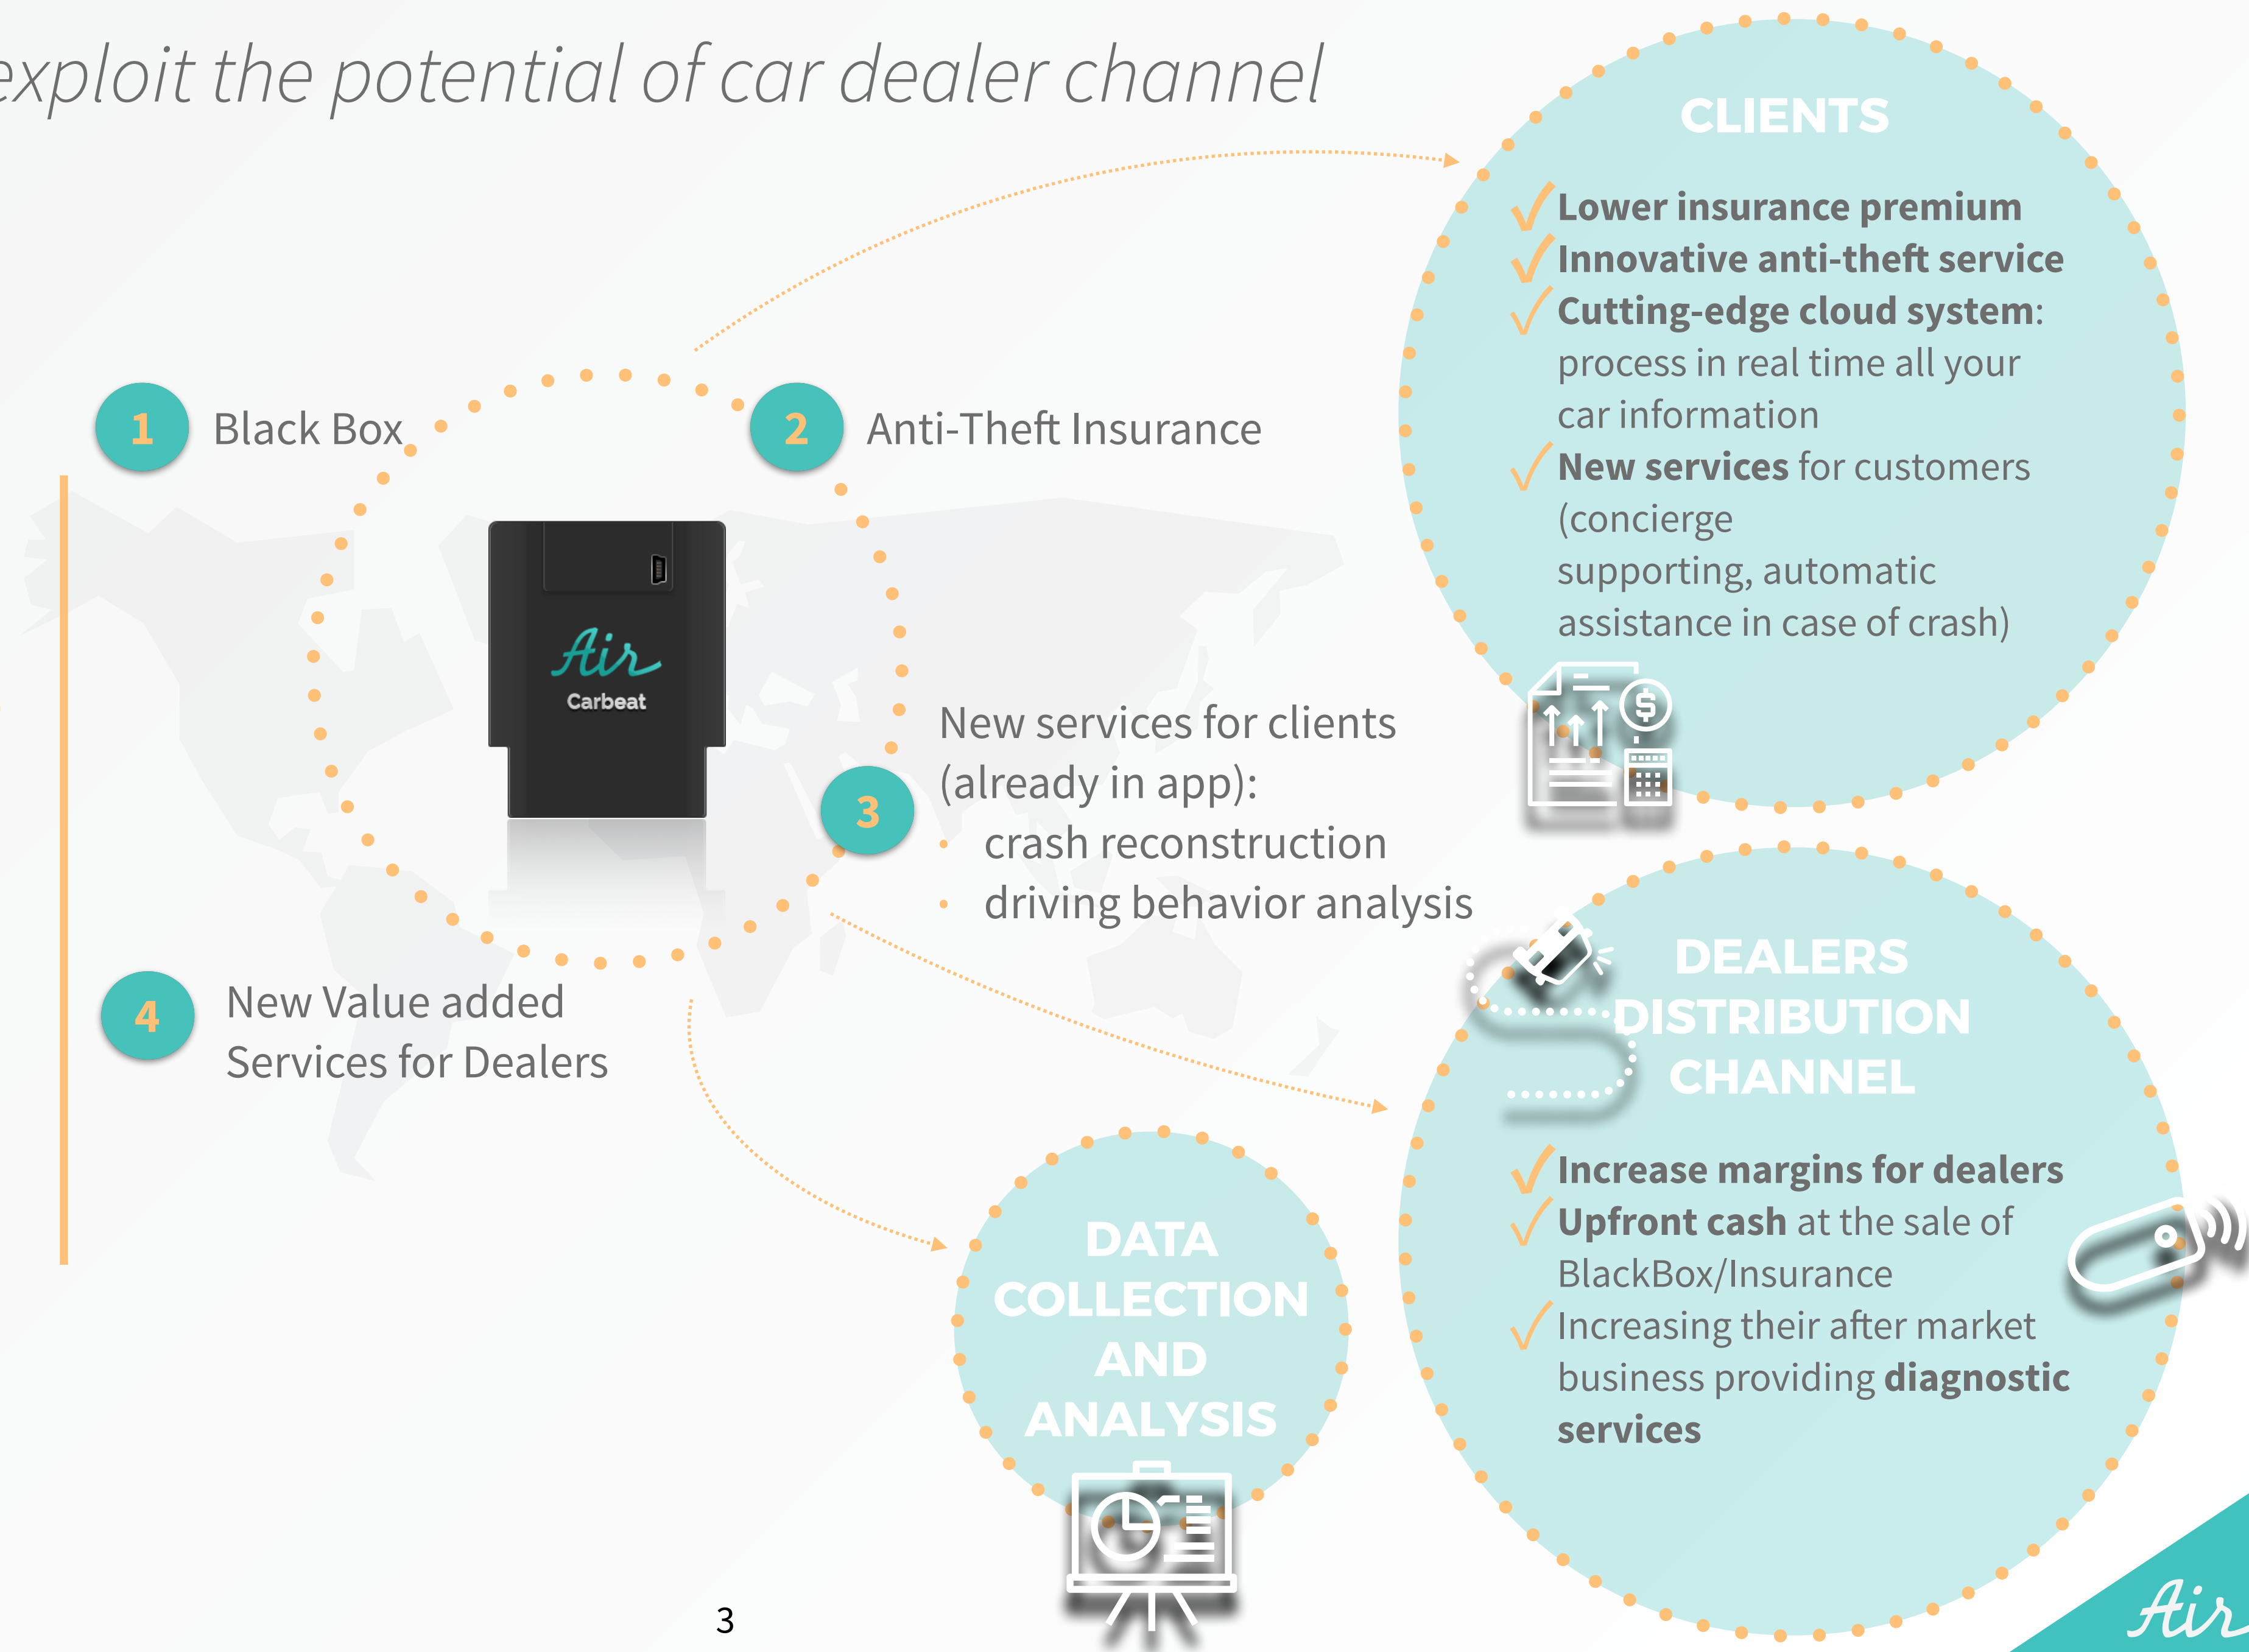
exploit the potential of car dealer channel

1 Black Box

2 Anti-Theft Insurance

Air Carbeat

3 New services for clients (already in app):
- crash reconstruction
- driving behavior analysis

4 New Value added Services for Dealers

CLIENTS

√ **Lower insurance premium**
√ **Innovative anti-theft service**
√ **Cutting-edge cloud system**: process in real time all your car information
√ **New services** for customers (concierge supporting, automatic assistance in case of crash)

DEALERS DISTRIBUTION CHANNEL

√ **Increase margins for dealers**
√ **Upfront cash** at the sale of BlackBox/Insurance
√ Increasing their after market business providing **diagnostic services**

DATA COLLECTION AND ANALYSIS

3

Air